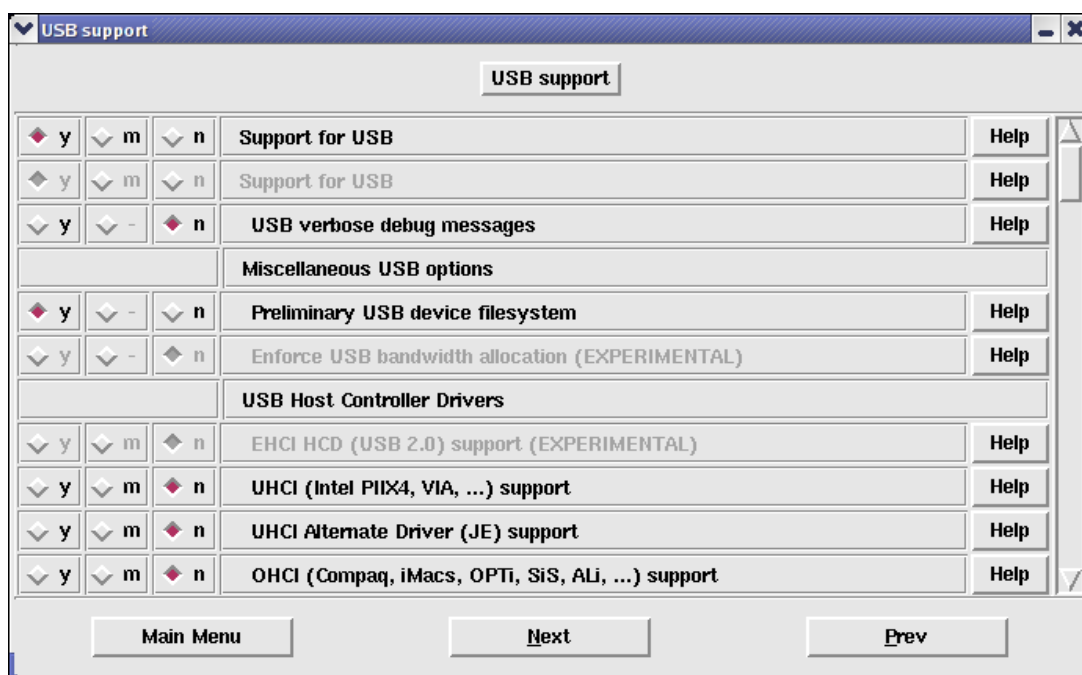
USB support

USB support

| | | | | |
|---|---|---|---|---|
| y | m | n | Support for USB | Help |
| y | m | n | Support for USB | Help |
| y | - | n | USB verbose debug messages | Help |
| | | | Miscellaneous USB options | |
| y | - | n | Preliminary USB device filesystem | Help |
| y | - | n | Enforce USB bandwidth allocation (EXPERIMENTAL) | Help |
| | | | USB Host Controller Drivers | |
| y | m | n | EHCI HCD (USB 2.0) support (EXPERIMENTAL) | Help |
| y | m | n | UHCI (Intel PIIX4, VIA, ...) support | Help |
| y | m | n | UHCI Alternate Driver (JE) support | Help |
| y | m | n | OHCI (Compaq, iMacs, OPTi, SiS, ALi, ...) support | Help |

Main Menu

Next

Prev